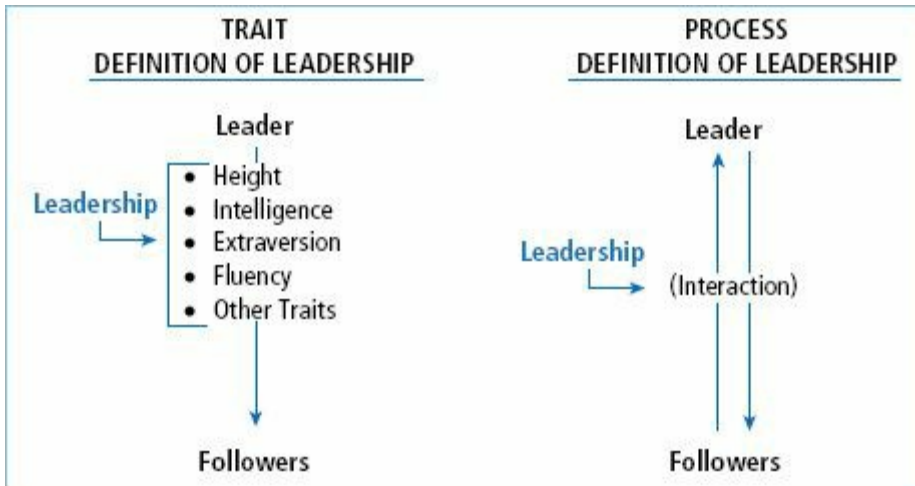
TRAIT
DEFINITION OF LEADERSHIP

Leader

Leadership

- Height
- Intelligence
- Extraversion
- Fluency
- Other Traits

Followers

PROCESS
DEFINITION OF LEADERSHIP

Leader

Leadership

(Interaction)

Followers